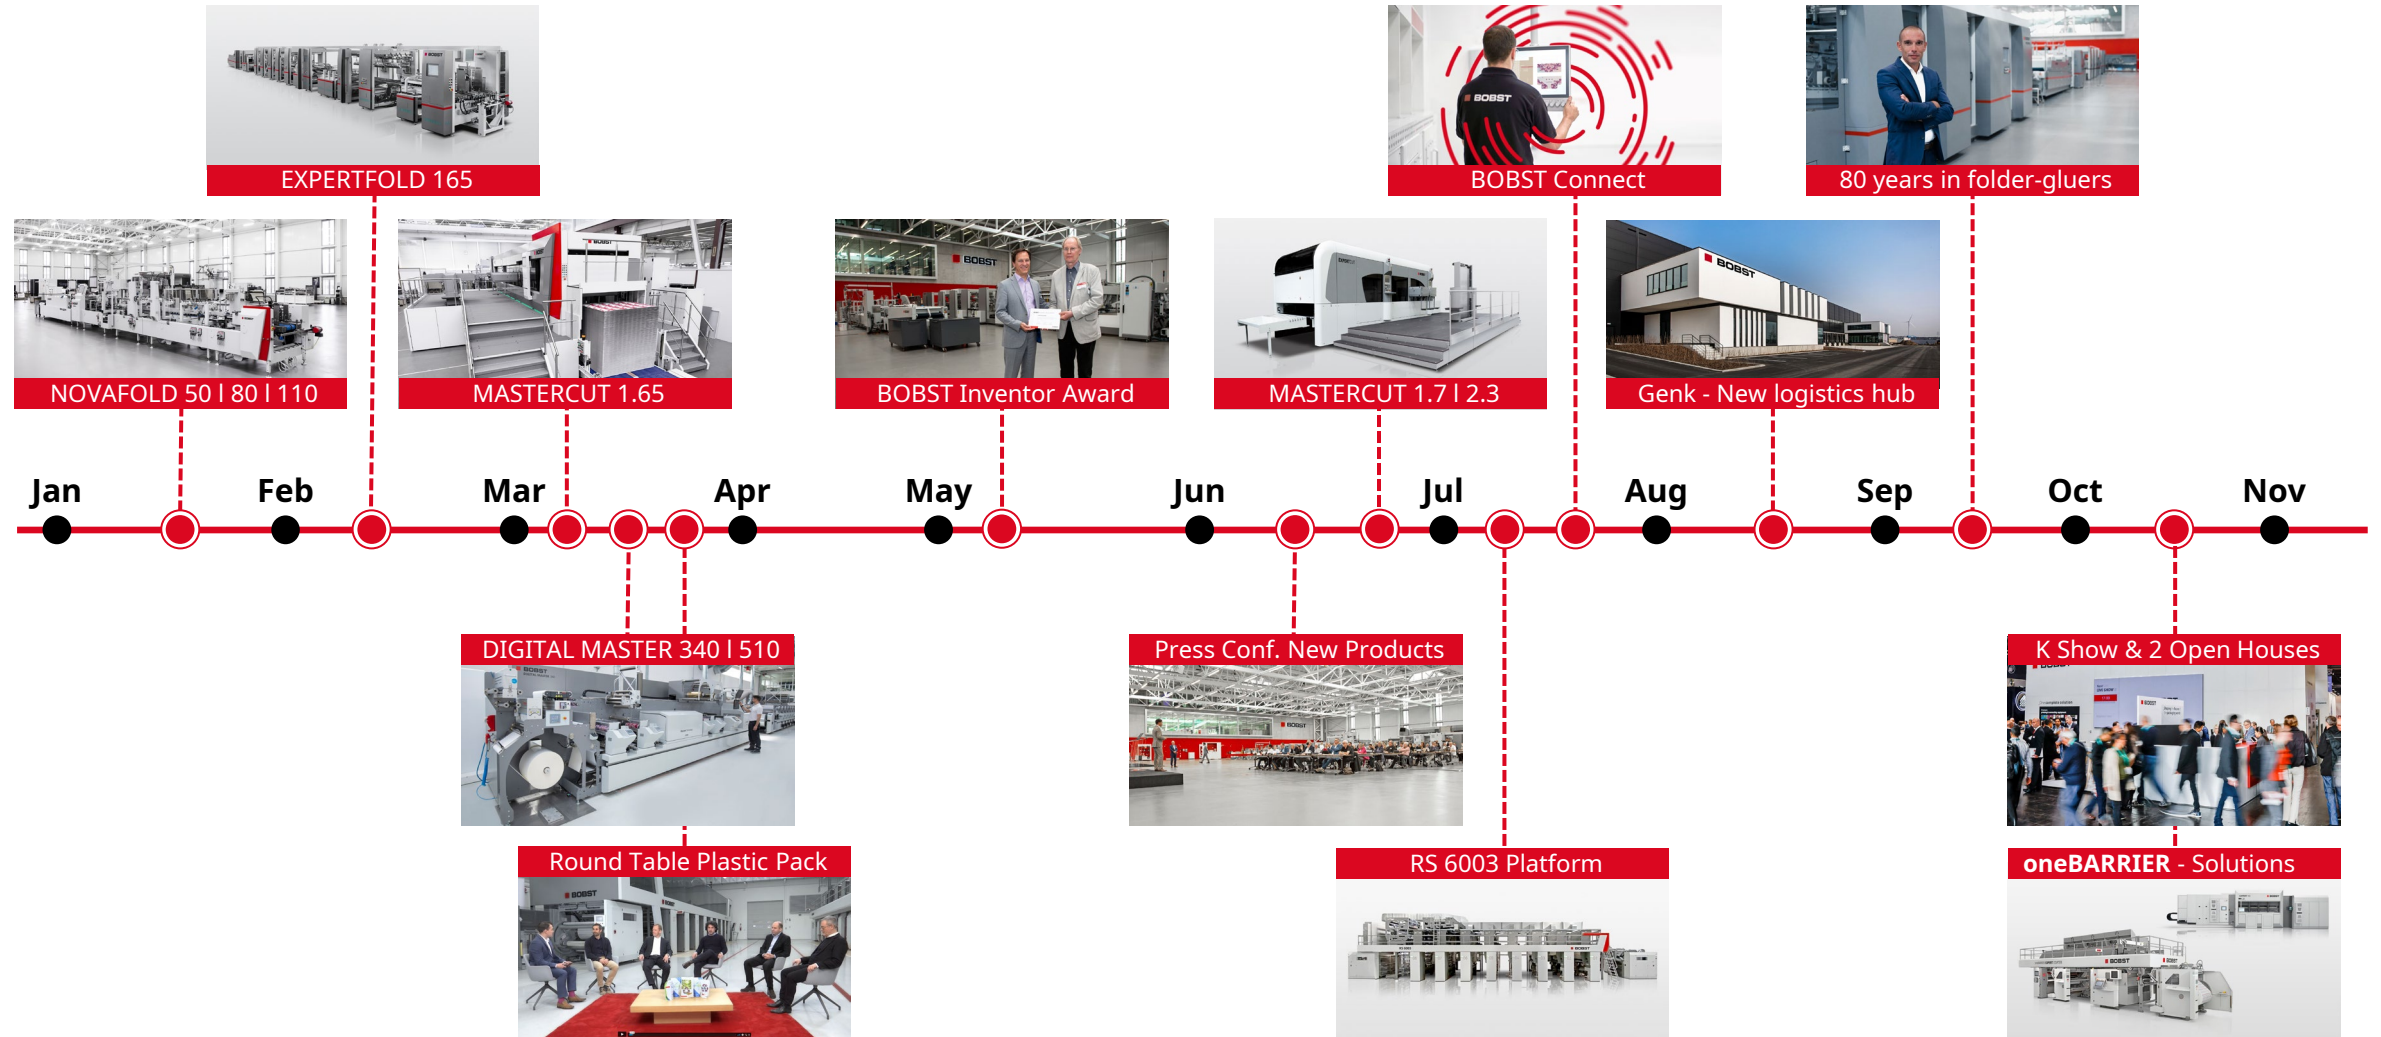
EXPERTFOLD 165

BOBST Connect

80 years in folder-gluers

NOVAFOLD 50 l 80 l 110

MASTERCUT 1.65

BOBST Inventor Award

MASTERCUT 1.7 l 2.3

Genk - New logistics hub

Jan Feb Mar Apr May Jun Jul Aug Sep Oct Nov

DIGITAL MASTER 340 l 510

Press Conf. New Products

K Show & 2 Open Houses

Round Table Plastic Pack

RS 6003 Platform

oneBARRIER - Solutions